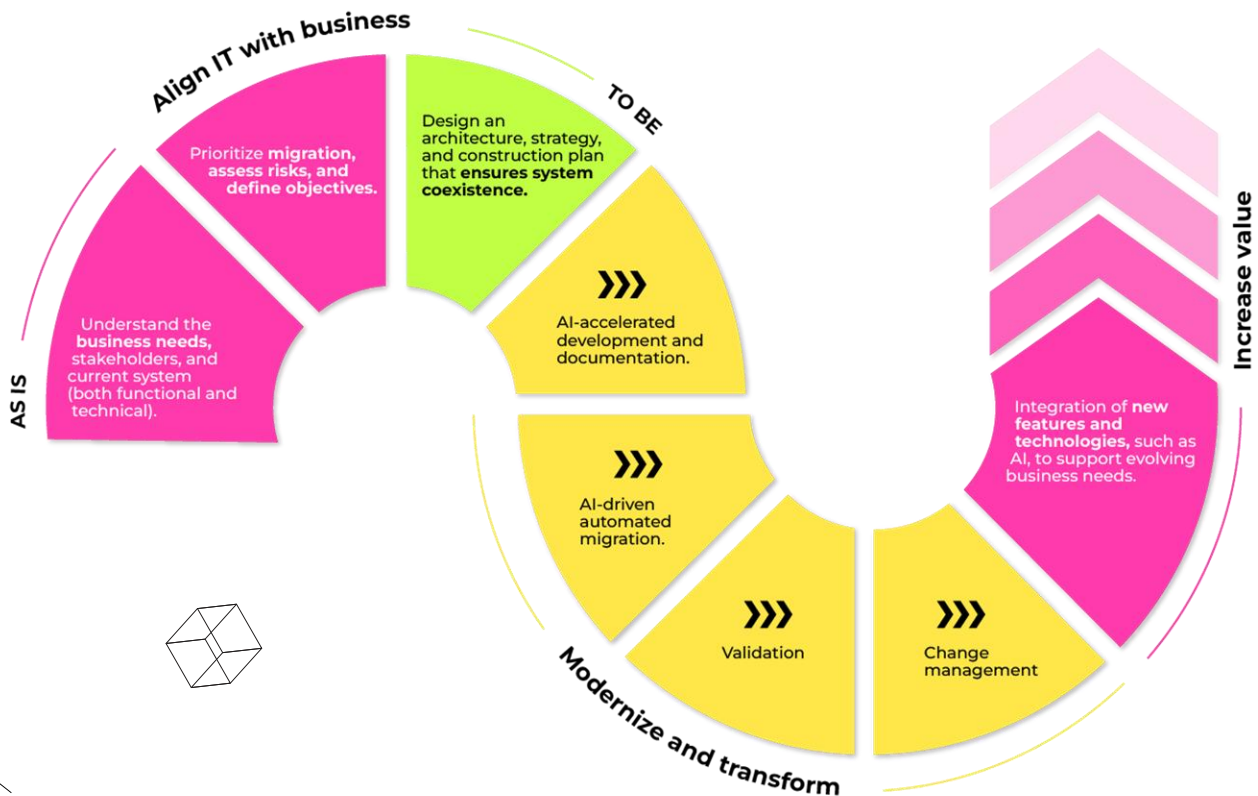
Align IT with business

AS IS

Understand the business needs, stakeholders, and current system (both functional and technical).

Prioritize migration, assess risks, and define objectives.

TO BE

Design an architecture, strategy, and construction plan that ensures system coexistence.

AI-accelerated development and documentation.

AI-driven automated migration.

Validation

Change management

Modernize and transform

Integration of new features and technologies, such as AI, to support evolving business needs.

Increase value